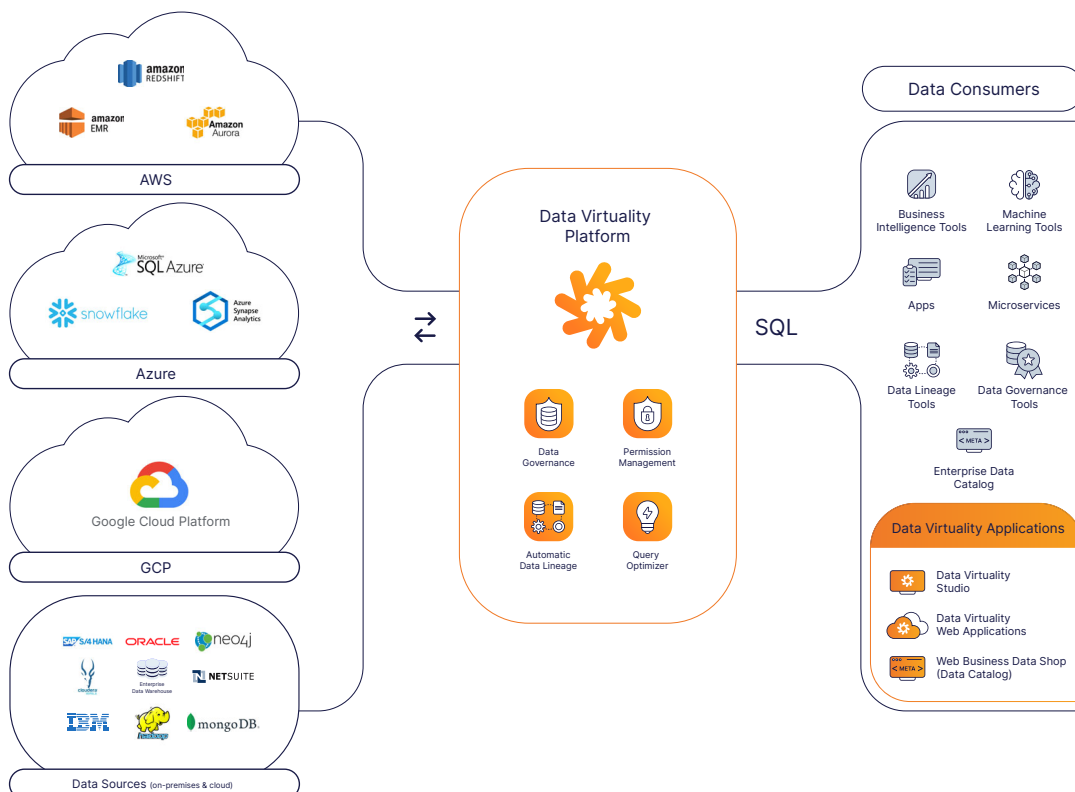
amazon REDSHIFT

amazon EMR

Amazon Aurora

AWS

Microsoft SQL Azure

snowflake

Azure Synapse Analytics

Azure

Google Cloud Platform

GCP

SAP S/4 HANA

ORACLE

neo4j

cloudera

Enterprise Data Warehouse

NETSUITE

IBM

hadoop

mongoDB.

Data Sources (on-premises & cloud)

⇄

Data Virtuality Platform

Data Governance

Permission Management

Automatic Data Lineage

Query Optimizer

SQL

Data Consumers

Business Intelligence Tools

Machine Learning Tools

Apps

Microservices

Data Lineage Tools

Data Governance Tools

< META >

Enterprise Data Catalog

Data Virtuality Applications

Data Virtuality Studio

Data Virtuality Web Applications

< META >

Web Business Data Shop (Data Catalog)